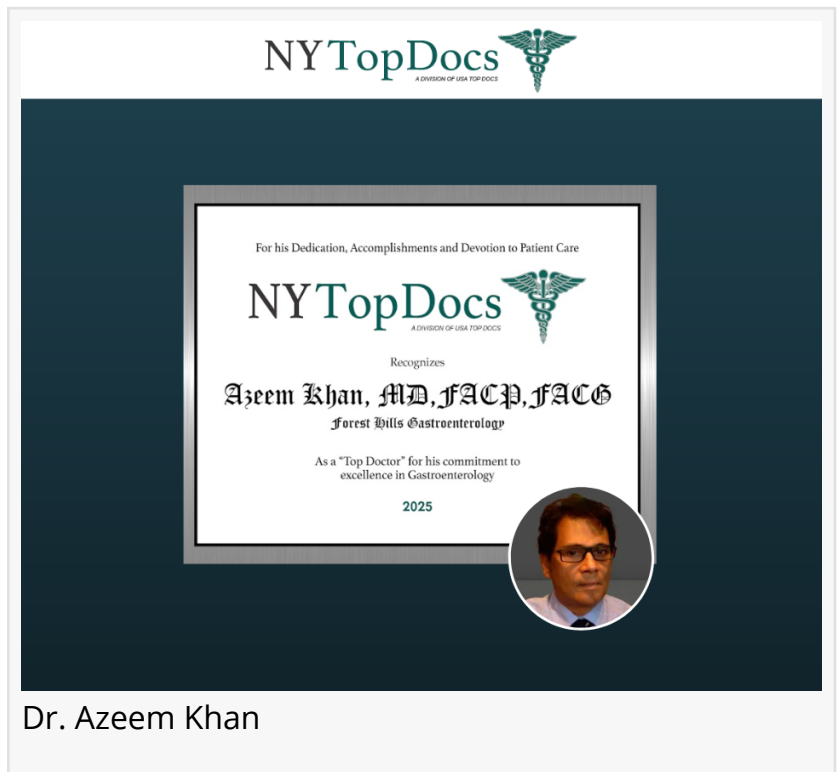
NYTopDocs
A DIVISION OF USA TOP DOCS

For his Dedication, Accomplishments and Devotion to Patient Care

NYTopDocs
A DIVISION OF USA TOP DOCS

Recognizes

Azeem Khan, MD,FACP,FACG

Forest Hills Gastroenterology

As a "Top Doctor" for his commitment to excellence in Gastroenterology

2025

Dr. Azeem Khan